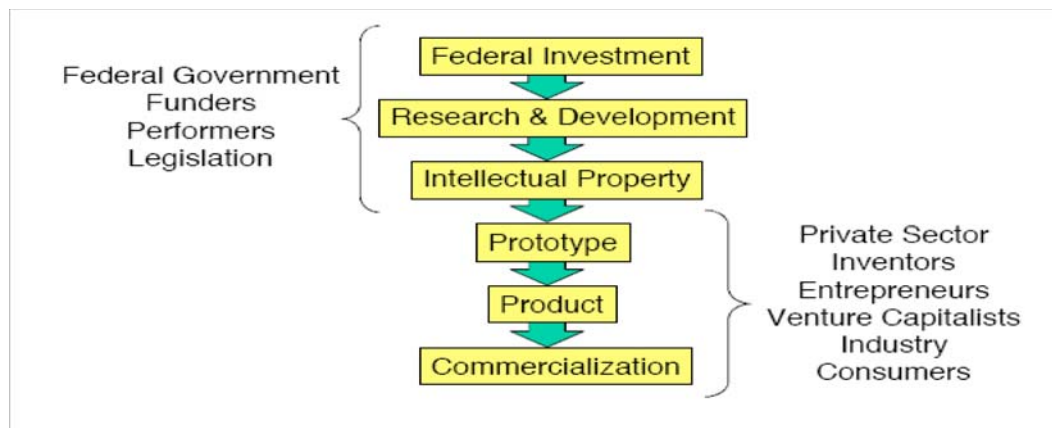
Federal Government
Funders
Performers
Legislation

Federal Investment

Research & Development

Intellectual Property

Prototype

Product

Commercialization

Private Sector
Inventors
Entrepreneurs
Venture Capitalists
Industry
Consumers